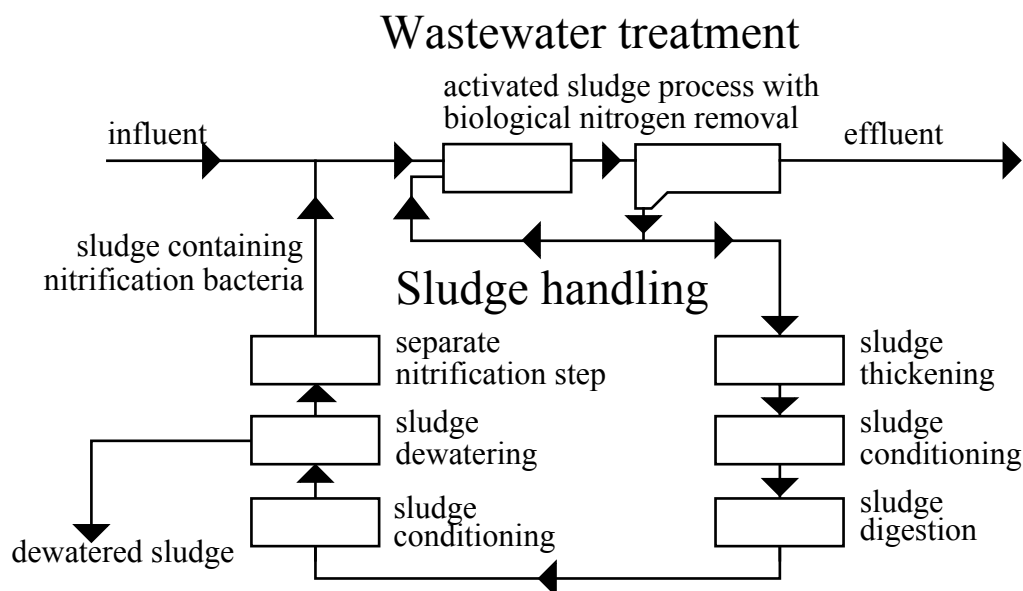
Wastewater treatment

activated sludge process with biological nitrogen removal

influent

effluent

sludge containing nitrification bacteria

Sludge handling

separate nitrification step

sludge dewatering

sludge conditioning

dewatered sludge

sludge thickening

sludge conditioning

sludge digestion